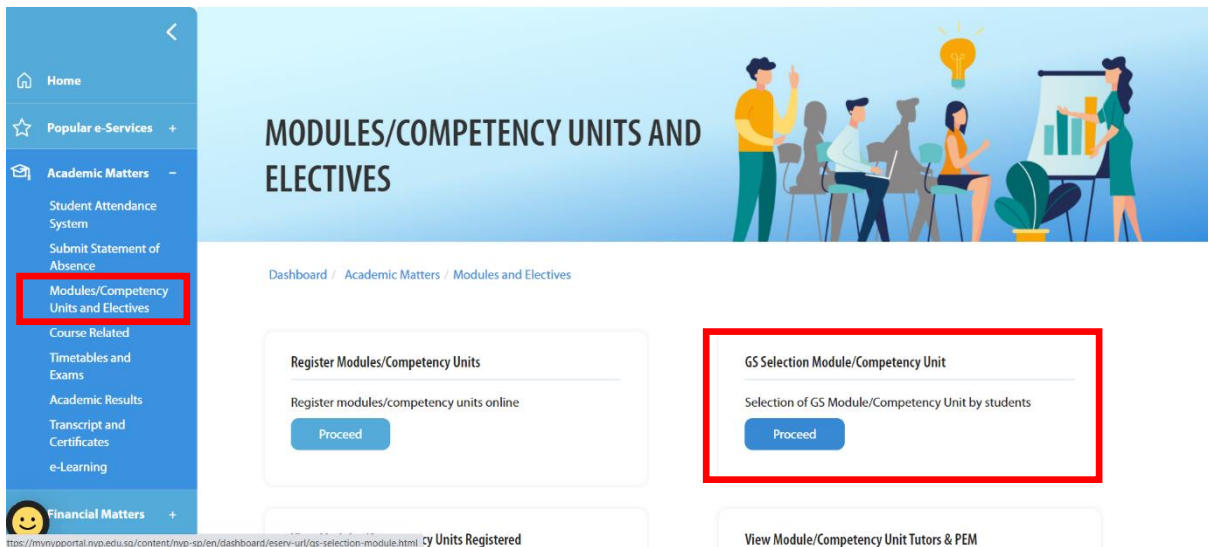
Home

Popular e-Services +

Academic Matters −

Student Attendance System

Submit Statement of Absence

Modules/Competency Units and Electives

Course Related

Timetables and Exams

Academic Results

Transcript and Certificates

e-Learning

Financial Matters +

MODULES/COMPETENCY UNITS AND ELECTIVES

Dashboard / Academic Matters / Modules and Electives

Register Modules/Competency Units

Register modules/competency units online

Proceed

GS Selection Module/Competency Unit

Selection of GS Module/Competency Unit by students

Proceed

https://mynypportal.nyp.edu.sg/content/nyp-sp/en/dashboard/eserv-url/gs-selection-module.html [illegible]cy Units Registered

View Module/Competency Unit Tutors & PEM